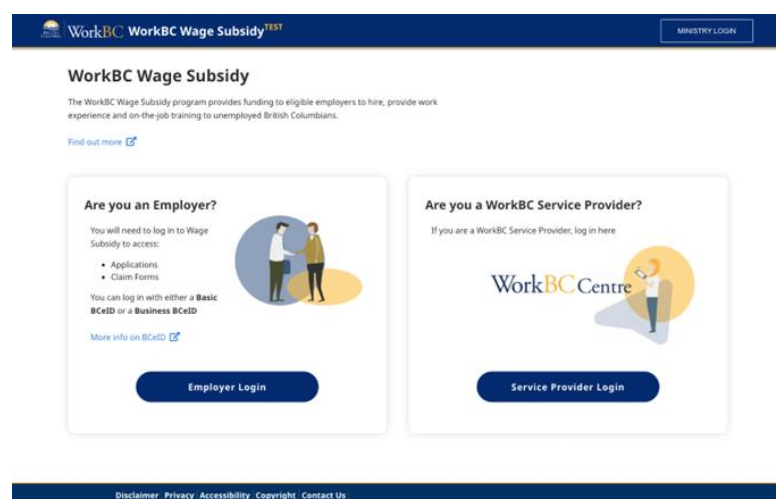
WorkBC WorkBC Wage Subsidy TEST

MINISTRY LOGIN

WorkBC Wage Subsidy

The WorkBC Wage Subsidy program provides funding to eligible employers to hire, provide work experience and on-the-job training to unemployed British Columbians.

Find out more

Are you an Employer?

You will need to log in to Wage Subsidy to access:

- Applications
- Claim Forms

You can log in with either a **Basic BCeID** or a **Business BCeID**

More info on BCeID

Employer Login

Are you a WorkBC Service Provider?

If you are a WorkBC Service Provider, log in here

WorkBC Centre

Service Provider Login

Disclaimer | Privacy | Accessibility | Copyright | Contact Us